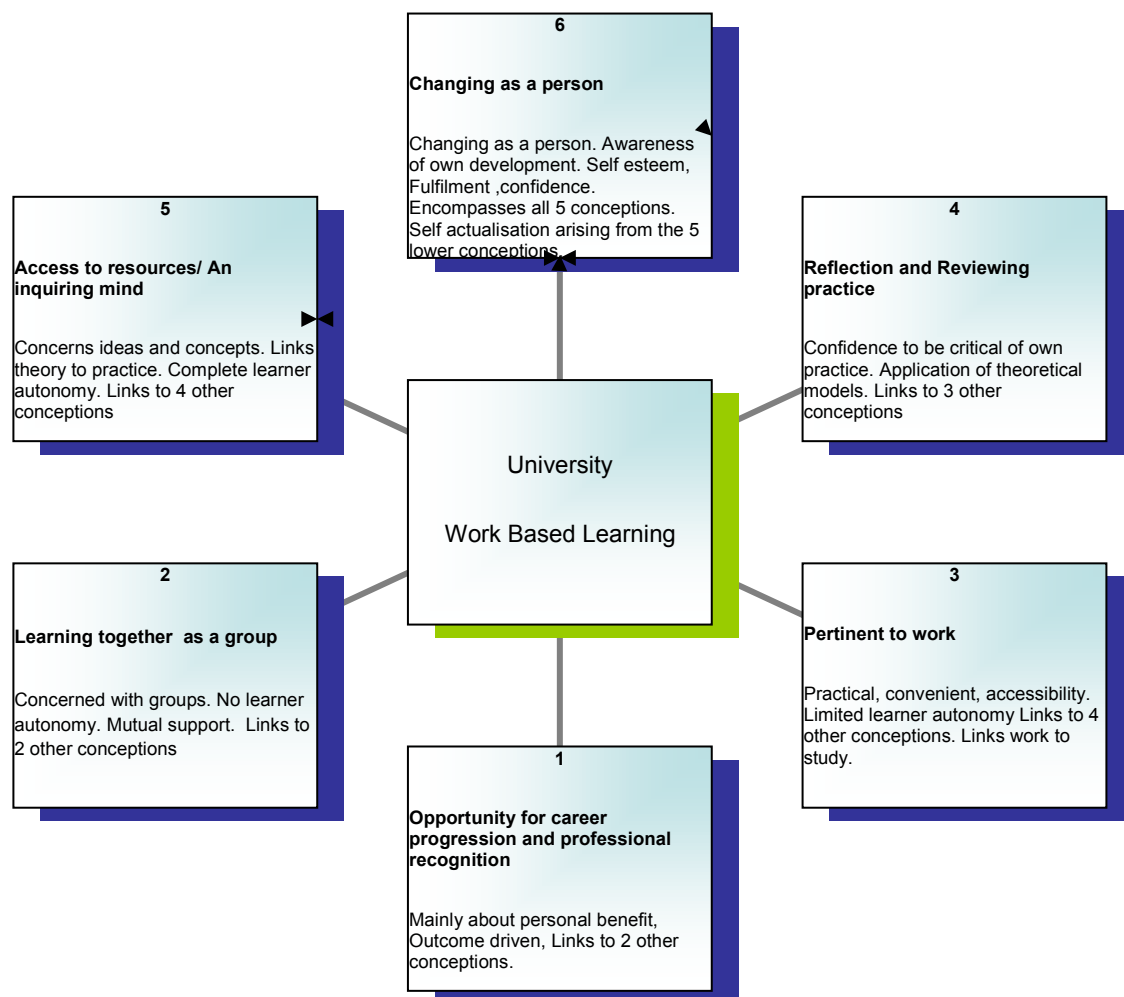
6

**Changing as a person**

Changing as a person. Awareness of own development. Self esteem, Fulfilment ,confidence. Encompasses all 5 conceptions. Self actualisation arising from the 5 lower conceptions.

5

**Access to resources/ An inquiring mind**

Concerns ideas and concepts. Links theory to practice. Complete learner autonomy. Links to 4 other conceptions

4

**Reflection and Reviewing practice**

Confidence to be critical of own practice. Application of theoretical models. Links to 3 other conceptions

University

Work Based Learning

2

**Learning together as a group**

Concerned with groups. No learner autonomy. Mutual support. Links to 2 other conceptions

3

**Pertinent to work**

Practical, convenient, accessibility. Limited learner autonomy Links to 4 other conceptions. Links work to study.

1

**Opportunity for career progression and professional recognition**

Mainly about personal benefit, Outcome driven, Links to 2 other conceptions.